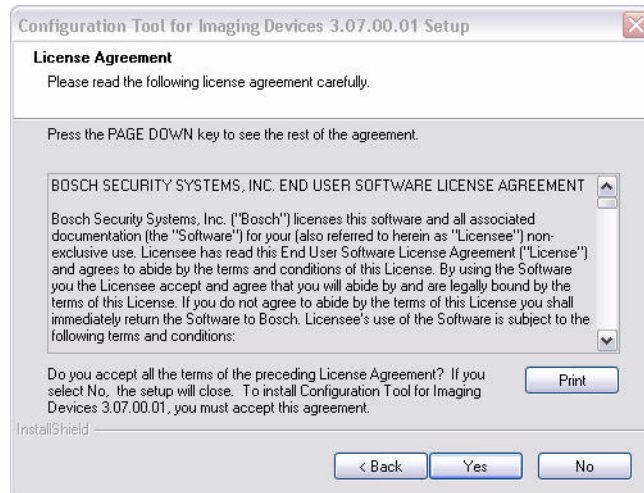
Configuration Tool for Imaging Devices 3.07.00.01 Setup

License Agreement

Please read the following license agreement carefully.

Press the PAGE DOWN key to see the rest of the agreement.

BOSCH SECURITY SYSTEMS, INC. END USER SOFTWARE LICENSE AGREEMENT

Bosch Security Systems, Inc. ("Bosch") licenses this software and all associated documentation (the "Software") for your (also referred to herein as "Licensee") non-exclusive use. Licensee has read this End User Software License Agreement ("License") and agrees to abide by the terms and conditions of this License. By using the Software you the Licensee accept and agree that you will abide by and are legally bound by the terms of this License. If you do not agree to abide by the terms of this License you shall immediately return the Software to Bosch. Licensee's use of the Software is subject to the following terms and conditions:

Do you accept all the terms of the preceding License Agreement? If you select No, the setup will close. To install Configuration Tool for Imaging Devices 3.07.00.01, you must accept this agreement.

Print

InstallShield

< Back

Yes

No